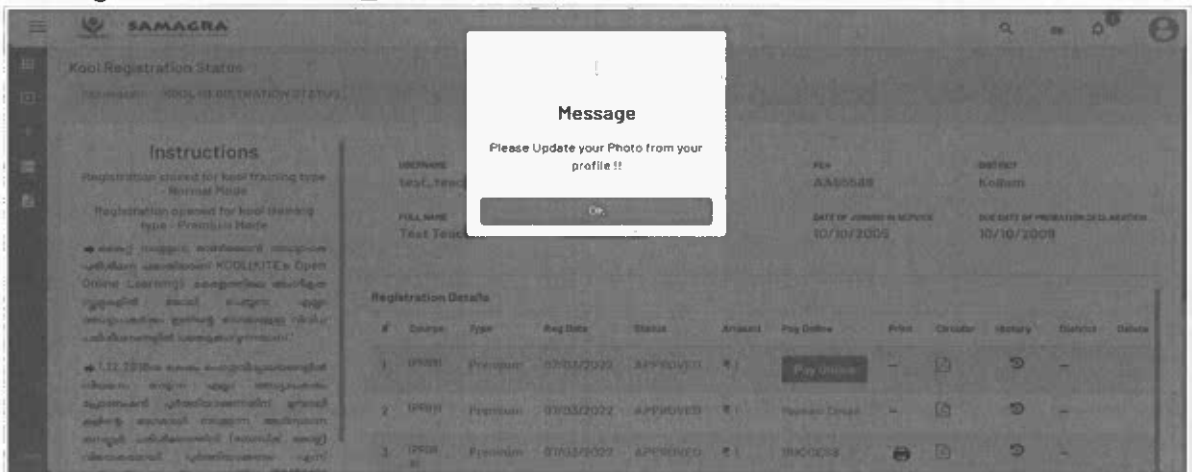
SAMAGRA

Kool Registration Status

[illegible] KOOL REGISTRATION STATUS

Instructions

Registration closed for kool training type - Normal Mode

Registration opened for kool training type - Premium Mode

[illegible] KOOL(KITE's Open Online Learning) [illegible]

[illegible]

USERNAME
test_teac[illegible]

FULL NAME
Test Teac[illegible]

PEN
AA55548

DISTRICT
Kollam

DATE OF JOINING IN SERVICE
10/10/2005

DUE DATE OF PROBATION DECLARATION
10/10/2008

Registration Details

| # | Course | Type | Reg Date | Status | Amount | Pay Online | Print | Circular | History | District | Delete |
|---|---|---|---|---|---|---|---|---|---|---|---|
| 1 | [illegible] | Premium | 07/03/2022 | APPROVED | ₹ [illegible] | Pay Online | – | | | – | |
| 2 | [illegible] | Premium | 07/03/2022 | APPROVED | ₹ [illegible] | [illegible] | – | | | – | |
| 3 | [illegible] | Premium | 07/03/2022 | APPROVED | ₹ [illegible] | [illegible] | | | | – | |

Message

Please Update your Photo from your profile !!

Ok